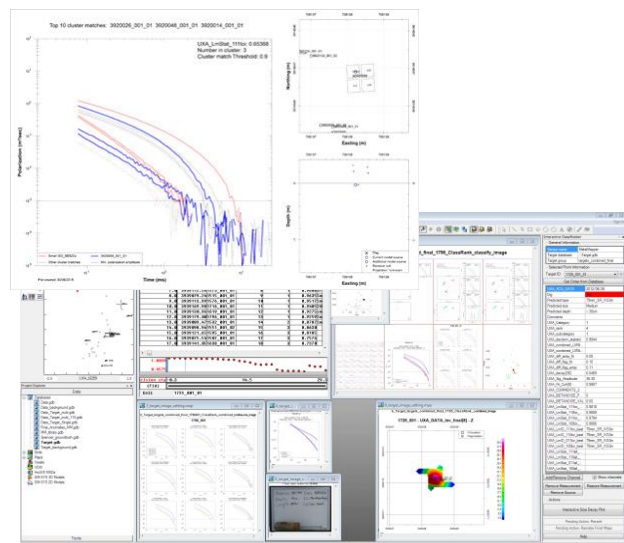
Top 10 cluster matches: 3920026_001_01 3920048_001_01 3920014_001_01

UXA_LmStat_111bx: 0.95368
Number in cluster: 3
Cluster match Threshold: 0.9

Polarisation (m²/sec)

Time (ms)

Northing (m)

Easting (m)

Depth (m)

Easting (m)

1726_001 : UXA_DATA_inv_fine(01) - Z

Data

Tools

Project Explorer

Target pdb

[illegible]